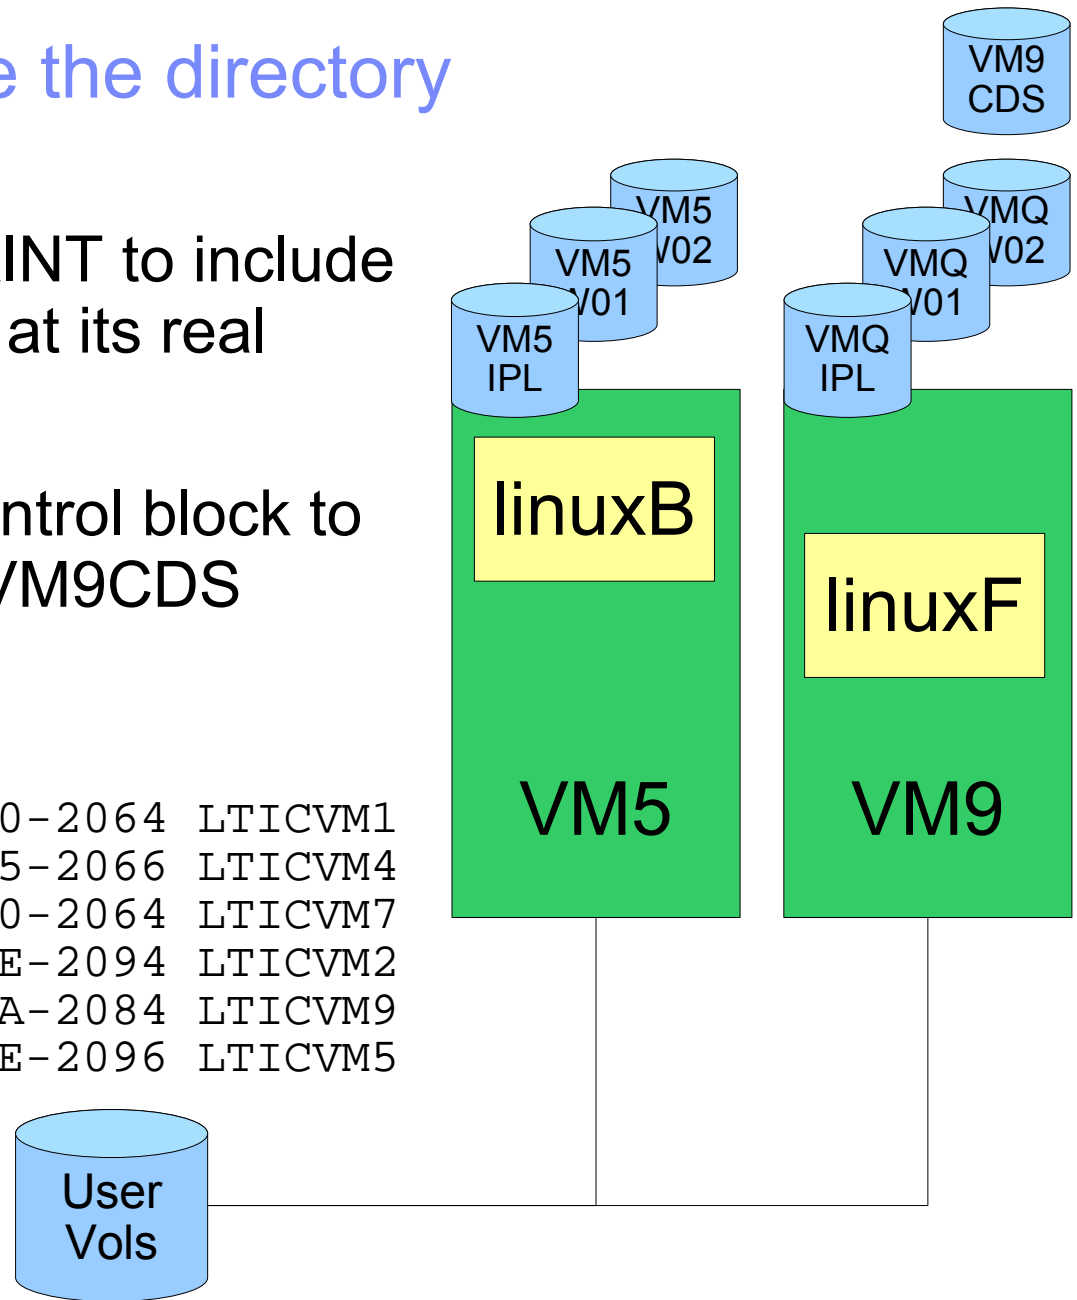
e the directory

INT to include at its real

ntrol block to /M9CDS

0-2064 LTICVM1
5-2066 LTICVM4
0-2064 LTICVM7
E-2094 LTICVM2
A-2084 LTICVM9
E-2096 LTICVM5

VM9 CDS

VM5 V02
VM5 V01
VM5 IPL

VMQ V02
VMQ V01
VMQ IPL

linuxB

VM5

linuxF

VM9

User Vols